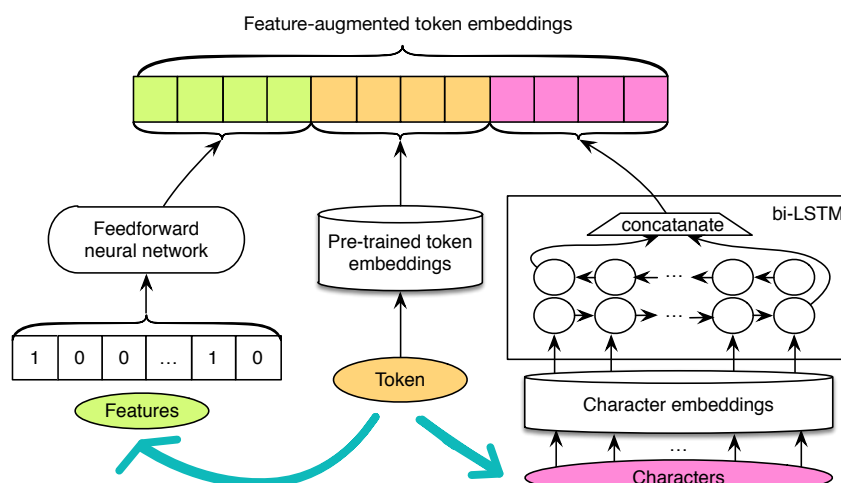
Feature-augmented token embeddings

Feedforward neural network

Pre-trained token embeddings

concatanate

bi-LSTM

...

...

| 1 | 0 | 0 | ... | 1 | 0 |
|---|---|---|---|---|---|

Features

Token

Character embeddings

...

Characters